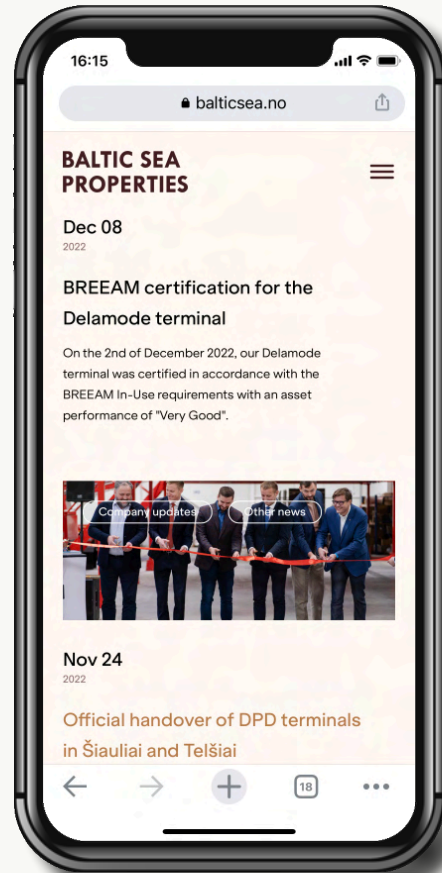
16:15

balticsea.no

BALTIC SEA PROPERTIES

Dec 08
2022

BREEAM certification for the Delamode terminal

On the 2nd of December 2022, our Delamode terminal was certified in accordance with the BREEAM In-Use requirements with an asset performance of "Very Good".

Company updates

Other news

Nov 24
2022

Official handover of DPD terminals in Šiauliai and Telšiai

18